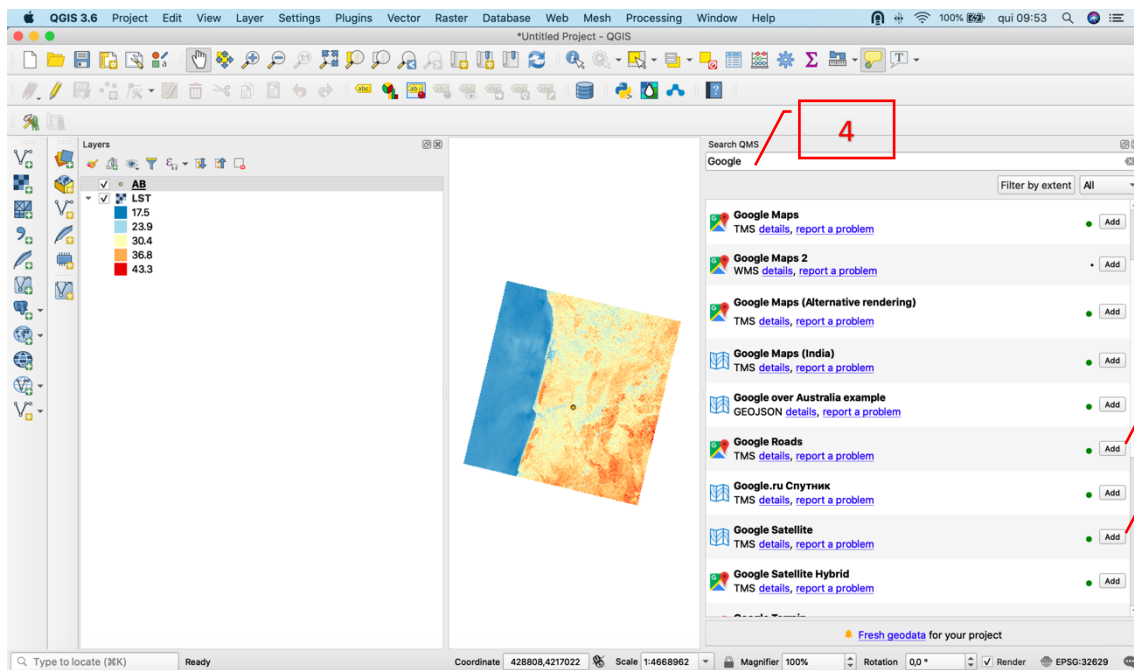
QGIS 3.6 Project Edit View Layer Settings Plugins Vector Raster Database Web Mesh Processing Window Help

100% qui 09:53

*Untitled Project - QGIS

Layers

AB
LST
17.5
23.9
30.4
36.8
43.3

Search QMS

4

Google

Filter by extent All

Google Maps
TMS details, report a problem Add

Google Maps 2
WMS details, report a problem Add

Google Maps (Alternative rendering)
TMS details, report a problem Add

Google Maps (India)
TMS details, report a problem Add

Google over Australia example
GEOJSON details, report a problem Add

Google Roads
TMS details, report a problem Add

Google.ru Спутник
TMS details, report a problem Add

Google Satellite
TMS details, report a problem Add

Google Satellite Hybrid
TMS details, report a problem Add

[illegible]

Fresh geodata for your project

Type to locate (⌘K) Ready Coordinate 428808,4217022 Scale 1:4668962 Magnifier 100% Rotation 0,0 ° Render EPSG:32629